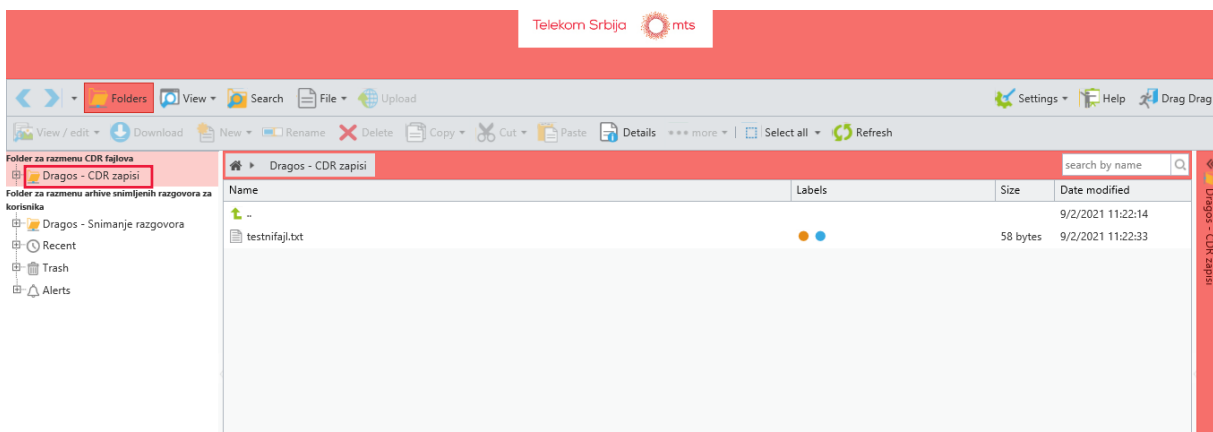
Telekom Srbija mts

Folders View Search File Upload Settings Help Drag Drag

View / edit Download New Rename Delete Copy Cut Paste Details more Select all Refresh

Folder za razmenu CDR fajlova
Dragos - CDR zapisi
Folder za razmenu arhive snimljenih razgovora za korisnika
Dragos - Snimanje razgovora
Recent
Trash
Alerts

Dragos - CDR zapisi

search by name

| Name | Labels | Size | Date modified |
|---|---|---|---|
| .. | | | 9/2/2021 11:22:14 |
| testnifajl.txt | | 58 bytes | 9/2/2021 11:22:33 |

Dragos - CDR zapisi